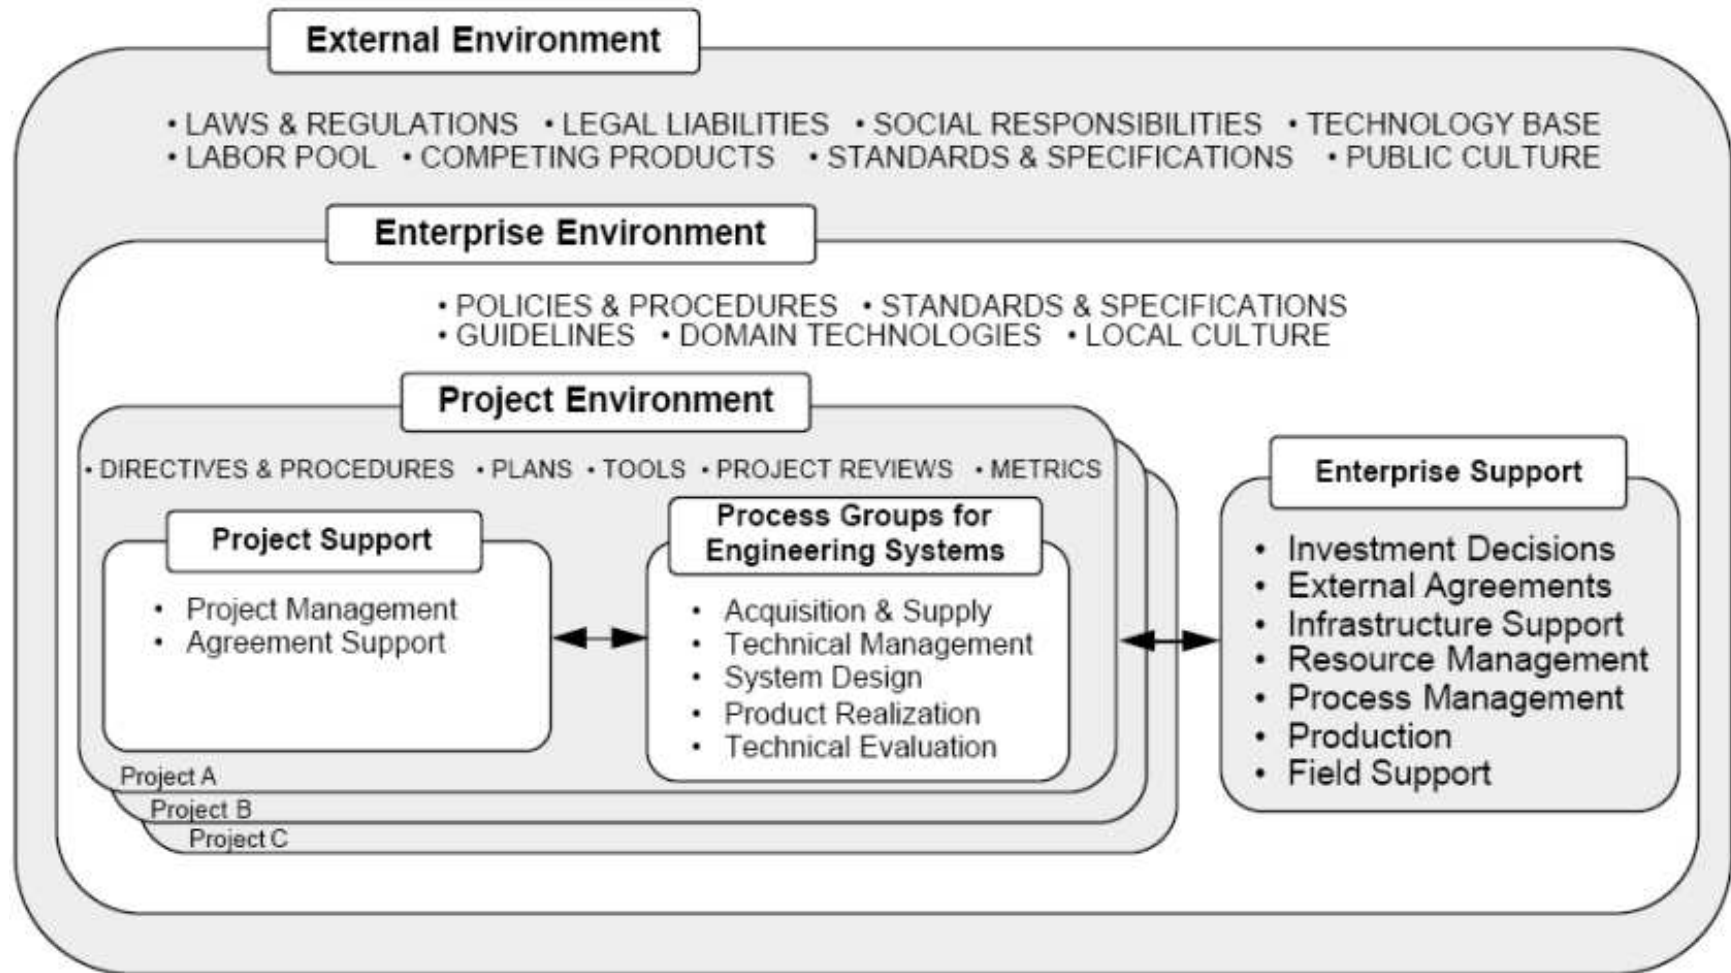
External Environment

• LAWS & REGULATIONS • LEGAL LIABILITIES • SOCIAL RESPONSIBILITIES • TECHNOLOGY BASE
• LABOR POOL • COMPETING PRODUCTS • STANDARDS & SPECIFICATIONS • PUBLIC CULTURE

Enterprise Environment

• POLICIES & PROCEDURES • STANDARDS & SPECIFICATIONS
• GUIDELINES • DOMAIN TECHNOLOGIES • LOCAL CULTURE

Project Environment

• DIRECTIVES & PROCEDURES • PLANS • TOOLS • PROJECT REVIEWS • METRICS

Project Support

• Project Management
• Agreement Support

Process Groups for Engineering Systems

• Acquisition & Supply
• Technical Management
• System Design
• Product Realization
• Technical Evaluation

Project A
Project B
Project C

Enterprise Support

• Investment Decisions
• External Agreements
• Infrastructure Support
• Resource Management
• Process Management
• Production
• Field Support